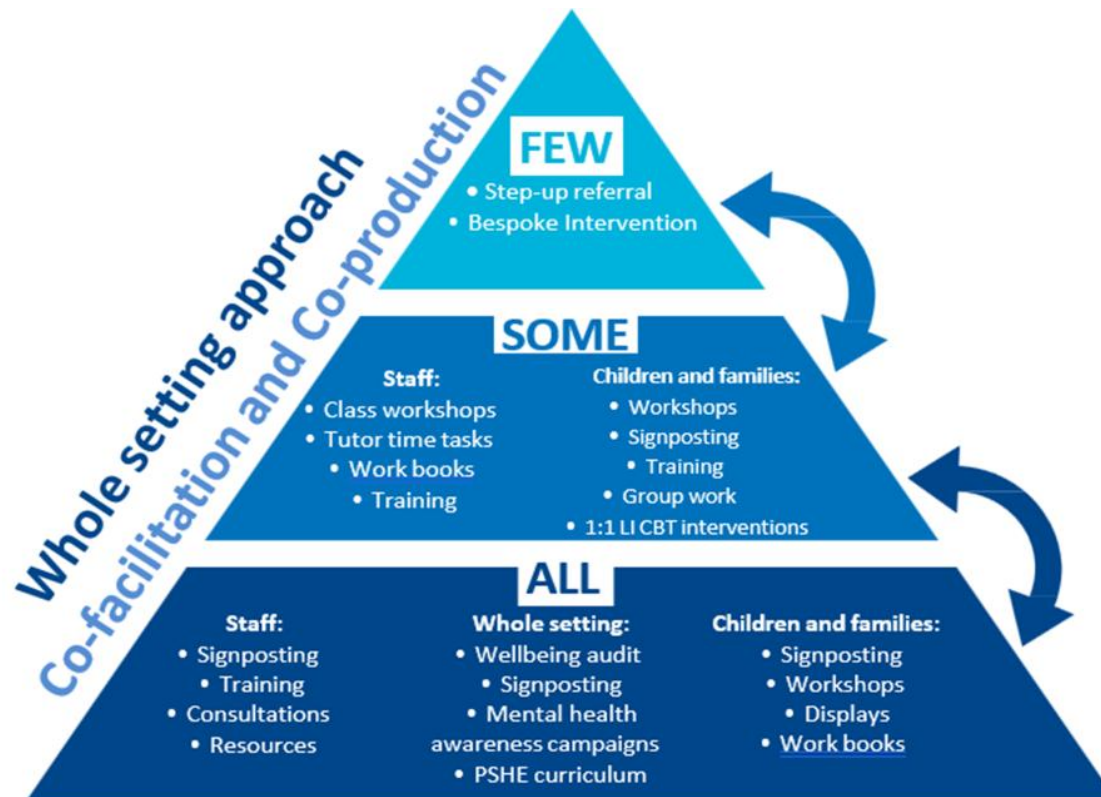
Whole setting approach

Co-facilitation and Co-production

FEW
• Step-up referral
• Bespoke Intervention

SOME

Staff:
• Class workshops
• Tutor time tasks
• Work books
• Training

Children and families:
• Workshops
• Signposting
• Training
• Group work
• 1:1 LI CBT interventions

ALL

Staff:
• Signposting
• Training
• Consultations
• Resources

Whole setting:
• Wellbeing audit
• Signposting
• Mental health awareness campaigns
• PSHE curriculum

Children and families:
• Signposting
• Workshops
• Displays
• Work books